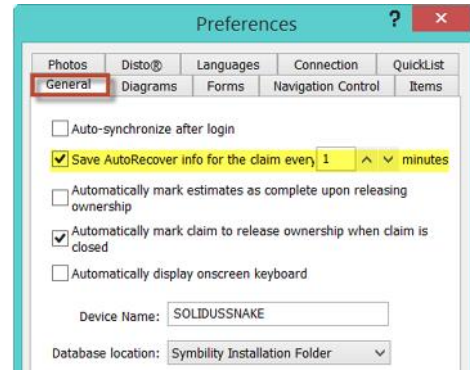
Preferences

?

Photos
Disto®
Languages
Connection
QuickList
General
Diagrams
Forms
Navigation Control
Items

Auto-synchronize after login

Save AutoRecover info for the claim every 1 minutes

Automatically mark estimates as complete upon releasing ownership

Automatically mark claim to release ownership when claim is closed

Automatically display onscreen keyboard

Device Name: SOLIDUSSNAKE

Database location: Symbility Installation Folder